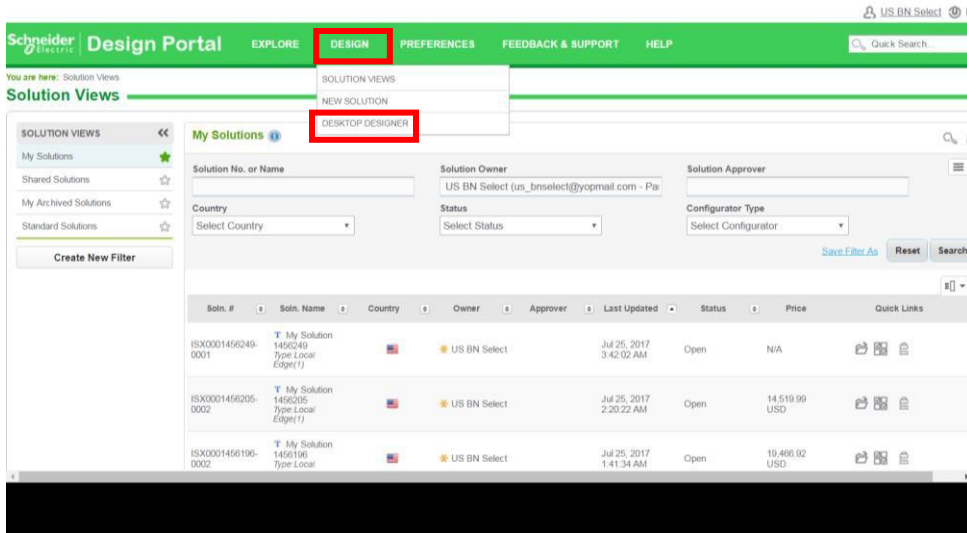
US BN Select

Schneider Electric | Design Portal EXPLORE DESIGN PREFERENCES FEEDBACK & SUPPORT HELP Quick Search...

SOLUTION VIEWS
NEW SOLUTION
DESKTOP DESIGNER

You are here: Solution Views
Solution Views

SOLUTION VIEWS
My Solutions
Shared Solutions
My Archived Solutions
Standard Solutions
Create New Filter

My Solutions

Solution No. or Name
Solution Owner
US BN Select (us_bnselect@yopmail.com - Pa
Solution Approver
Country
Select Country
Status
Select Status
Configurator Type
Select Configurator
Save Filter As Reset Search

| Soln. # | Soln. Name | Country | Owner | Approver | Last Updated | Status | Price | Quick Links |
|---|---|---|---|---|---|---|---|---|
| ISX0001456249-0001 | T My Solution 1456249 Type:Local Edge(1) | | US BN Select | | Jul 25, 2017 3:42:02 AM | Open | N/A | |
| ISX0001456205-0002 | T My Solution 1456205 Type:Local Edge(1) | | US BN Select | | Jul 25, 2017 2:20:22 AM | Open | 14,519.99 USD | |
| ISX0001456196-0002 | T My Solution 1456196 Type:Local | | US BN Select | | Jul 25, 2017 1:41:34 AM | Open | 19,466.92 USD | |